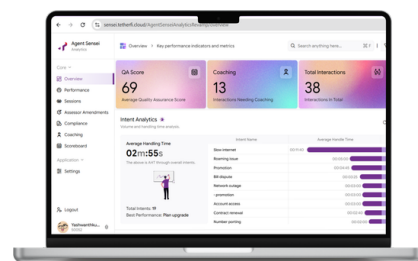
sensei.tethorfi.cloud/AgentSenseiAnalytics/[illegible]

Agent Sensei
Analytics

Overview > Key performance indicators and metrics

Search anything here...

Core
Overview
Performance
Sessions
Assessor Amendments
Compliance
Coaching
Scoreboard

Application
Settings

Logout
Yashwanthku...
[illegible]

QA Score
69
Average Quality Assurance Score

Coaching
13
Interactions Needing Coaching

Total Interactions
38
Interactions in Total

Intent Analytics
Volume and handling time analysis

Average Handling Time
02m55s
The above is AHT through overall intents

Total Intents: 19
Best Performance: Plan upgrade

| Intent Name | Average Handle Time |
|---|---|
| Slow internet | |
| Roaming issue | |
| Promotion | |
| Bill dispute | |
| Network outage | |
| - promotion | |
| Account access | |
| Contract renewal | |
| Number porting | |